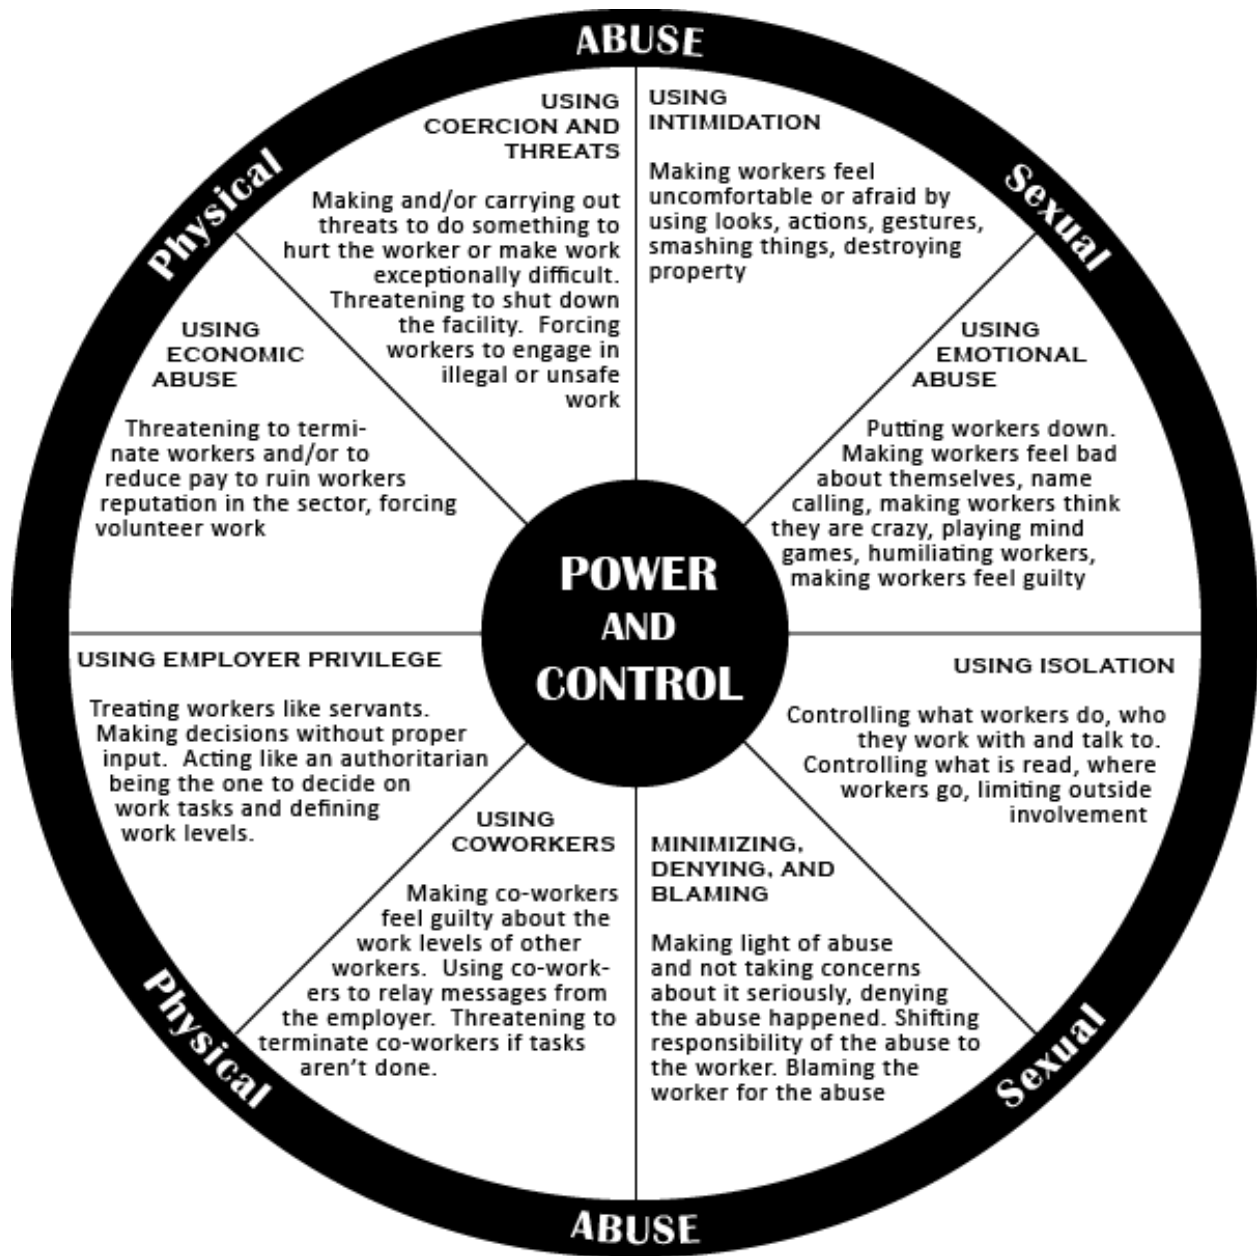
ABUSE

Physical

Sexual

USING COERCION AND THREATS

Making and/or carrying out threats to do something to hurt the worker or make work exceptionally difficult. Threatening to shut down the facility. Forcing workers to engage in illegal or unsafe work

USING INTIMIDATION

Making workers feel uncomfortable or afraid by using looks, actions, gestures, smashing things, destroying property

USING ECONOMIC ABUSE

Threatening to terminate workers and/or to reduce pay to ruin workers reputation in the sector, forcing volunteer work

USING EMOTIONAL ABUSE

Putting workers down. Making workers feel bad about themselves, name calling, making workers think they are crazy, playing mind games, humiliating workers, making workers feel guilty

POWER AND CONTROL

USING EMPLOYER PRIVILEGE

Treating workers like servants. Making decisions without proper input. Acting like an authoritarian being the one to decide on work tasks and defining work levels.

USING ISOLATION

Controlling what workers do, who they work with and talk to. Controlling what is read, where workers go, limiting outside involvement

USING COWORKERS

Making co-workers feel guilty about the work levels of other workers. Using co-workers to relay messages from the employer. Threatening to terminate co-workers if tasks aren't done.

MINIMIZING, DENYING, AND BLAMING

Making light of abuse and not taking concerns about it seriously, denying the abuse happened. Shifting responsibility of the abuse to the worker. Blaming the worker for the abuse

Physical

Sexual

ABUSE